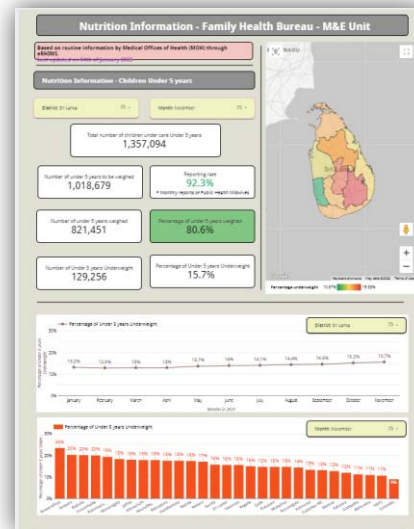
Nutrition Information - Family Health Bureau - M&E Unit

Based on routine information by Medical Offices of Health (MOH) through eRHMIS.
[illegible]

Nutrition Information - Children Under 5 years

District: Sri Lanka

Month: November

Total number of children under care Under 5 years
1,357,094

Number of Under 5 years to be weighed
1,018,679

Reporting rate
92.3%
* Monthly reports of Public Health Midwives

Number of under 5 years weighed
821,451

Percentage of under 5 years weighed
80.6%

Number of Under 5 years Underweight
129,256

Percentage of Under 5 years Underweight
15.7%

Percentage underweight 13.07% 19.50%

Percentage of Under 5 years Underweight

District: Sri Lanka

15.0% 15.6% 16% 16% 15.7% 16% 16.1% 16.4% 16.6% 15.2% 15.7%

January February March April May June July August September October November

Months in 2021

Percentage of Under 5 years Underweight

Month: November

24% 22% 22% 22% 21% 19% 19% 19% 19% 19% 19% 18% 17% 16% 16% 16% 15% 15% 15% 14% 14% 14% 13% 13% 12% 12% 11% 11% 8%